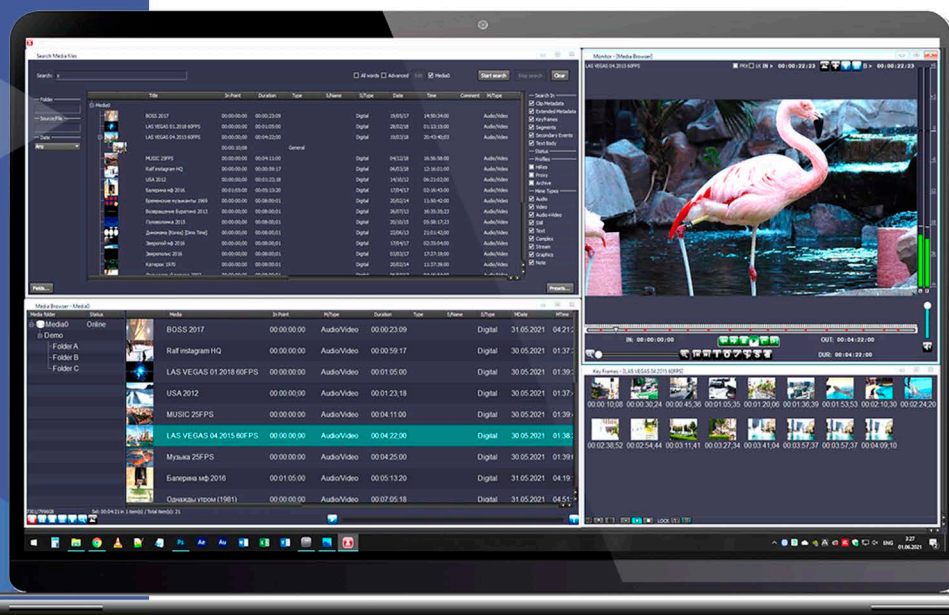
Search Media Files

Search: | All words | Advanced | Medial | Start search | Stop search | Clear

Folder
Source File
Date
Any

| Title | In Point | Duration | Type | S/Name | S/Type | Date | Time | Comment | M/Type |
|---|---|---|---|---|---|---|---|---|---|
| BOSS 2017 | 00:00:00:00 | 00:00:23:09 | | | Digital | 19/05/17 | 14:50:34:00 | | Audio/Video |
| LAS VEGAS 01.2018 60FPS | 00:00:00:00 | 00:01:05:00 | | | Digital | 28/02/18 | 01:13:10:00 | | Audio/Video |
| LAS VEGAS 04.2015 60FPS | 00:00:00:00 | 00:04:22:00 | | | Digital | 28/02/18 | 01:13:23:00 | | Audio/Video |
| | 00:00:10:08 | | General | | | | | | |
| MUSIC 25FPS | 00:00:00:00 | 00:04:11:00 | | | Digital | 04/12/18 | 16:56:08:00 | | Audio/Video |
| Ralf instagram HQ | 00:00:00:00 | 00:00:59:17 | | | Digital | 06/03/18 | 12:16:01:00 | | Audio/Video |
| USA 2012 | 00:00:00:00 | 00:01:23:18 | | | Digital | 28/02/18 | 06:21:02:00 | | Audio/Video |
| Балерина мф 2016 | 00:01:03:00 | 00:05:13:20 | | | Digital | 17/04/17 | 02:16:40:00 | | Audio/Video |

Search In
Clip Metadata
Extended Metadata
KeyFrames
Segments
Secondary Events
Text Body
Status
Profiles
HiRes
Proxy
Archive
Media Types
Audio
Video
Audio+Video
Still
Text
Complex
Stream
Graphics
Note

Fields... | Presets...

Media Browser - Media0

| Media folder | Status |
|---|---|
| Media0 | Online |
| Demo | |
| Folder A | |
| Folder B | |
| Folder C | |

| Media | In Point | M/Type | Duration | Type | S/Name | S/Type | MDate | MTime |
|---|---|---|---|---|---|---|---|---|
| BOSS 2017 | 00:00:00:00 | Audio/Video | 00:00:23:09 | | | Digital | 31.05.2021 | 04:21 |
| Ralf instagram HQ | 00:00:00:00 | Audio/Video | 00:00:59:17 | | | Digital | 30.05.2021 | 01:37 |
| LAS VEGAS 01.2018 60FPS | 00:00:00:00 | Audio/Video | 00:01:05:00 | | | Digital | 30.05.2021 | 01:37 |
| USA 2012 | 00:00:00:00 | Audio/Video | 00:01:23;18 | | | Digital | 30.05.2021 | 01:38 |
| MUSIC 25FPS | 00:00:00:00 | Audio/Video | 00:04:11:00 | | | Digital | 30.05.2021 | 01:39 |
| LAS VEGAS 04.2015 60FPS | 00:00:00:00 | Audio/Video | 00:04:22:00 | | | Digital | 30.05.2021 | 01:38 |
| Музыка 25FPS | 00:00:00:00 | Audio/Video | 00:04:25:00 | | | Digital | 30.05.2021 | 01:39 |
| Балерина мф 2016 | 00:01:05:00 | Audio/Video | 00:05:13:20 | | | Digital | 30.05.2021 | 01:40 |
| Однажды утром (1981) | 00:00:00:00 | Audio/Video | 00:07:05:18 | | | Digital | 31.05.2021 | 04:16 |

Sel: 00:04:21 in 1 item(s) / Total item(s): 21

Monitor - [Media Browser]
LAS VEGAS 04.2015 60FPS
00:00:22:23
IN: 00:00:00:00
OUT: 00:04:22:00
DUR: 00:04:22:00

Key Frames - [LAS VEGAS 04.2015 60FPS]
00:00:10;08 00:00:30;24 00:00:45;36 00:01:05;35 00:01:20;06 00:01:36;39 00:01:53;53 00:02:10;30 00:02:24;20
00:02:38;52 00:02:54;44 00:03:11;41 00:03:27;34 00:03:41;04 00:03:57;37 00:03:57;37 00:04:09;10

LOCK

ENG 3:27 01.06.2021